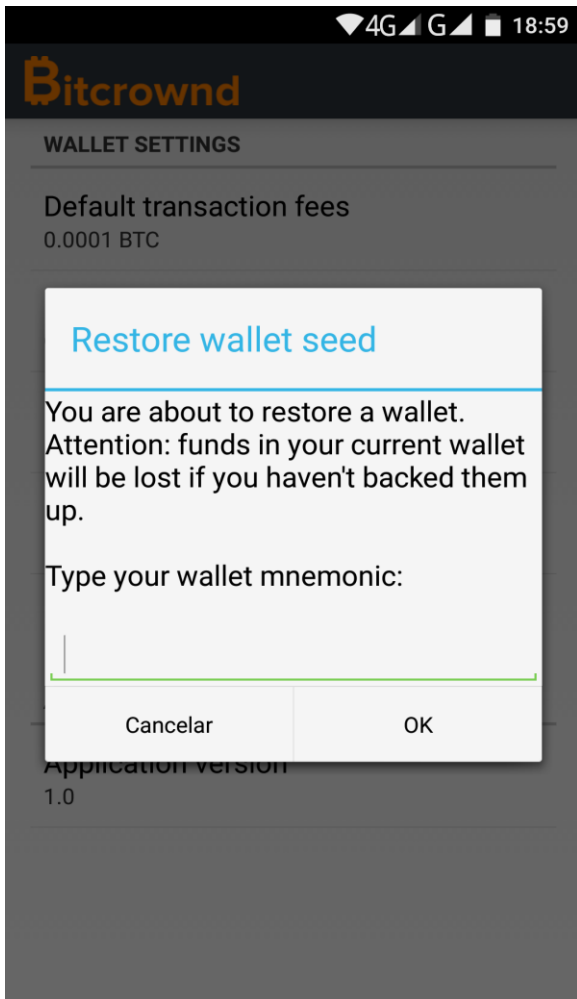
4G G 18:59

Bitcrownd

WALLET SETTINGS

Default transaction fees
0.0001 BTC

Restore wallet seed

You are about to restore a wallet. Attention: funds in your current wallet will be lost if you haven't backed them up.

Type your wallet mnemonic:

Cancelar

OK

Application version
1.0